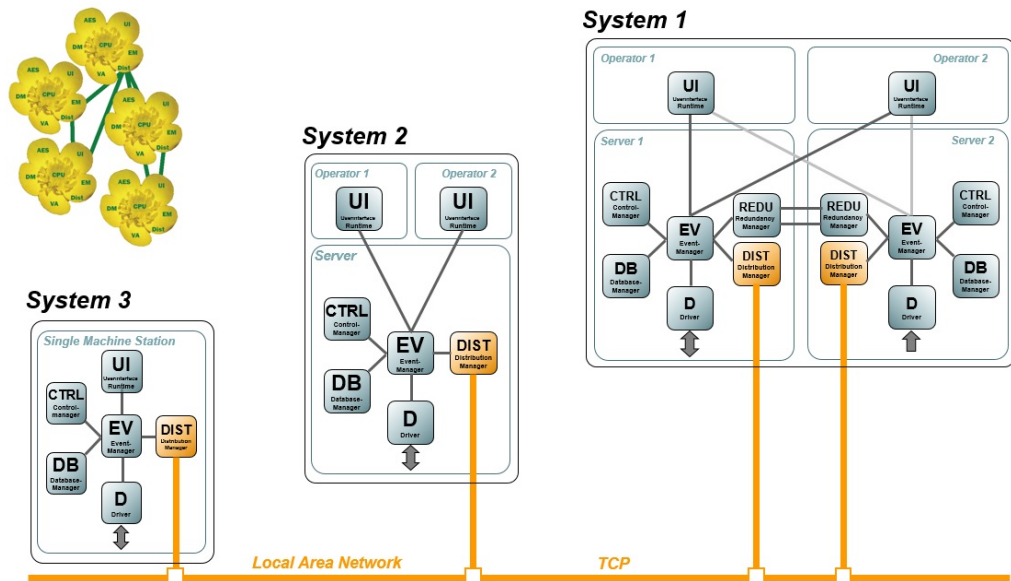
AES UI DM CPU EM VA Dist
AES UI DM CPU EM VA Dist
AES UI DM CPU EM VA Dist
AES UI DM CPU EM VA Dist
AES UI DM CPU EM VA Dist

System 1

Operator 1

UI
Userinterface Runtime

Operator 2

UI
Userinterface Runtime

Server 1

CTRL
Control-Manager

EV
Event-Manager

REDU
Redundancy Manager

DIST
Distribution Manager

DB
Database-Manager

D
Driver

Server 2

REDU
Redundancy Manager

DIST
Distribution Manager

EV
Event-Manager

CTRL
Control-Manager

DB
Database-Manager

D
Driver

System 2

Operator 1

UI
Userinterface Runtime

Operator 2

UI
Userinterface Runtime

Server

CTRL
Control-Manager

EV
Event-Manager

DIST
Distribution Manager

DB
Database-Manager

D
Driver

System 3

Single Machine Station

UI
Userinterface Runtime

CTRL
Control-manager

EV
Event-Manager

DIST
Distribution Manager

DB
Database-Manager

D
Driver

Local Area Network

TCP